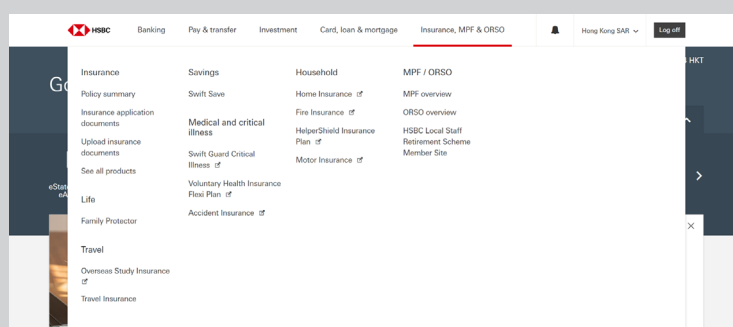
HSBC Banking Pay & transfer Investment Card, loan & mortgage Insurance, MPF & ORSO Hong Kong SAR Log off

Go

HKT

eState
eA

Insurance

Policy summary

Insurance application documents

Upload insurance documents

See all products

Life

Family Protector

Travel

Overseas Study Insurance

Travel Insurance

Savings

Swift Save

Medical and critical illness

Swift Guard Critical Illness

Voluntary Health Insurance Flexi Plan

Accident Insurance

Household

Home Insurance

Fire Insurance

HelperShield Insurance Plan

Motor Insurance

MPF / ORSO

MPF overview

ORSO overview

HSBC Local Staff Retirement Scheme Member Site